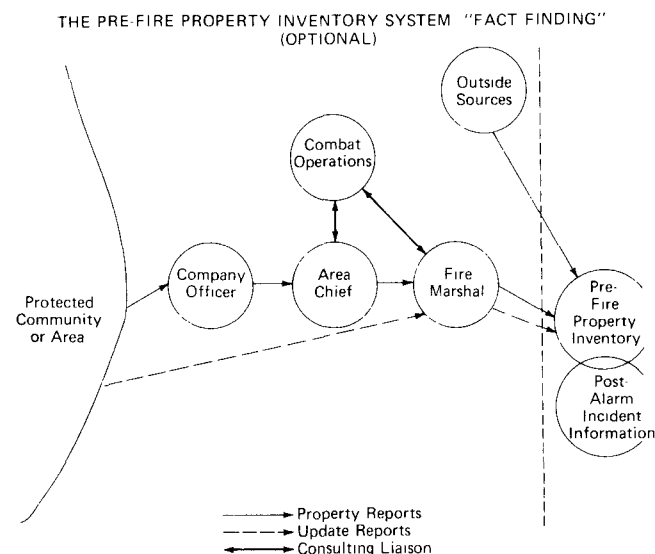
THE PRE-FIRE PROPERTY INVENTORY SYSTEM "FACT FINDING" (OPTIONAL)

Outside Sources

Combat Operations

Protected Community or Area

Company Officer

Area Chief

Fire Marshal

Pre-Fire Property Inventory

Post-Alarm Incident Information

Property Reports
Update Reports
Consulting Liaison